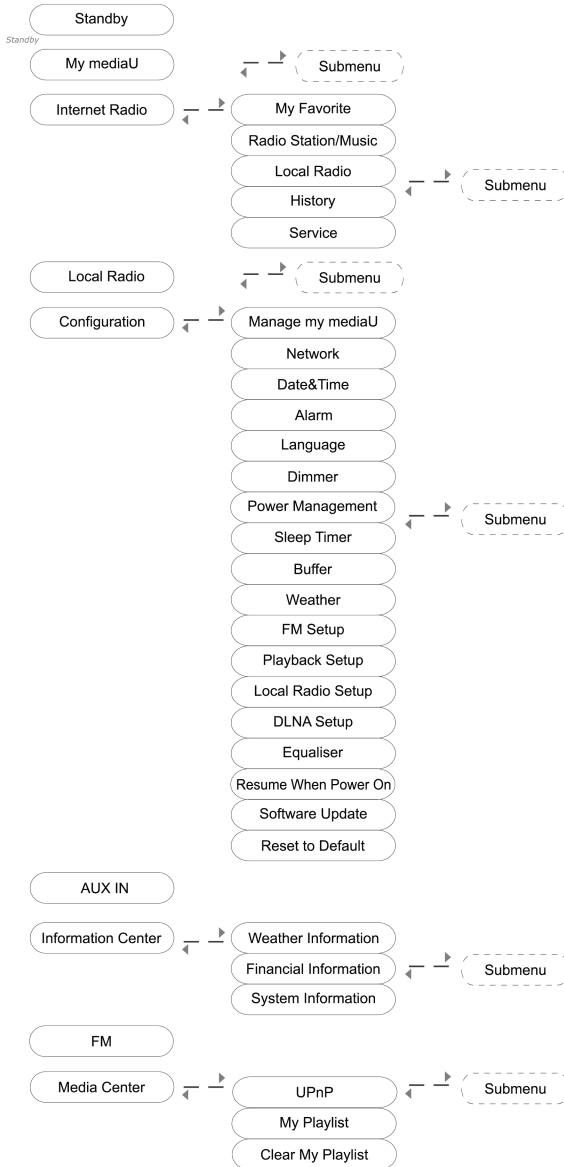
Standby

Standby

My mediaU

Submenu

Internet Radio

My Favorite

Radio Station/Music

Local Radio

History

Service

Submenu

Local Radio

Submenu

Configuration

Manage my mediaU

Network

Date&Time

Alarm

Language

Dimmer

Power Management

Sleep Timer

Buffer

Weather

FM Setup

Playback Setup

Local Radio Setup

DLNA Setup

Equaliser

Resume When Power On

Software Update

Reset to Default

Submenu

AUX IN

Information Center

Weather Information

Financial Information

System Information

Submenu

FM

Media Center

UPnP

My Playlist

Clear My Playlist

Submenu